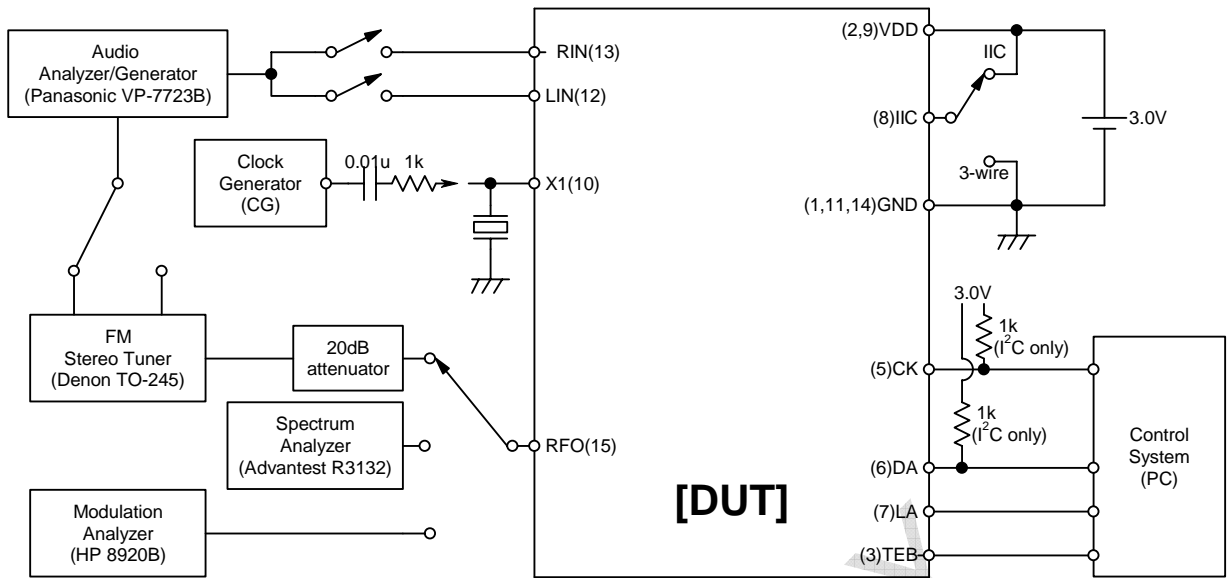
Audio Analyzer/Generator (Panasonic VP-7723B)

RIN(13)

LIN(12)

Clock Generator (CG)

0.01u

1k

X1(10)

FM Stereo Tuner (Denon TO-245)

20dB attenuator

Spectrum Analyzer (Advantest R3132)

RFO(15)

Modulation Analyzer (HP 8920B)

[DUT]

(2,9)VDD

IIC

(8)IIC

3.0V

3-wire

(1,11,14)GND

3.0V

1k ($I^2C$ only)

(5)CK

1k ($I^2C$ only)

(6)DA

(7)LA

(3)TEB

Control System (PC)